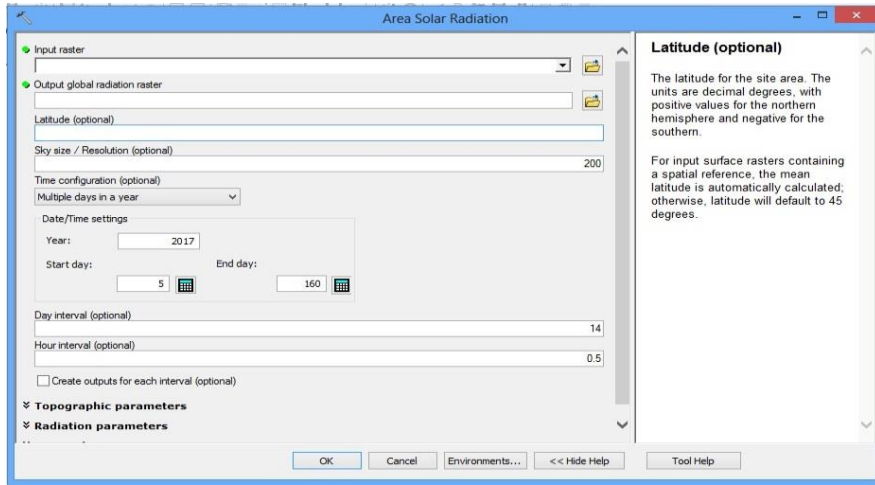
Area Solar Radiation

Input raster

Output global radiation raster

Latitude (optional)

Sky size / Resolution (optional)

200

Time configuration (optional)

Multiple days in a year

Date/Time settings

Year: 2017

Start day: 5

End day: 160

Day interval (optional)

14

Hour interval (optional)

0.5

Create outputs for each interval (optional)

¥ Topographic parameters

¥ Radiation parameters

OK Cancel Environments... << Hide Help Tool Help

Latitude (optional)

The latitude for the site area. The units are decimal degrees, with positive values for the northern hemisphere and negative for the southern.

For input surface rasters containing a spatial reference, the mean latitude is automatically calculated; otherwise, latitude will default to 45 degrees.